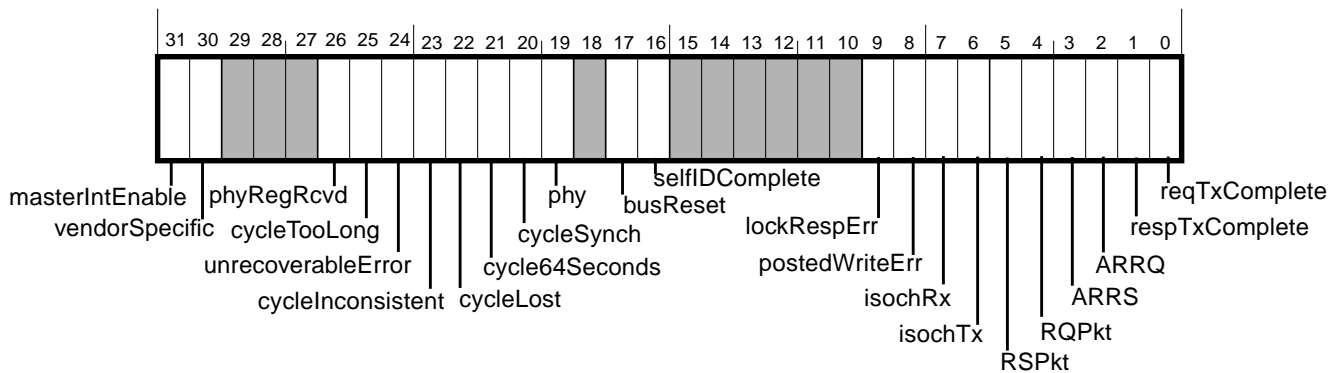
31 30 29 28 27 26 25 24 23 22 21 20 19 18 17 16 15 14 13 12 11 10 9 8 7 6 5 4 3 2 1 0

masterIntEnable
vendorSpecific
phyRegRcvd
cycleTooLong
unrecoverableError
cycleInconsistent
cycleLost
cycle64Seconds
cycleSynch
phy
busReset
selfIDComplete
lockRespErr
postedWriteErr
isochRx
isochTx
RSPkt
RQPkt
ARRS
ARRQ
respTxComplete
reqTxComplete